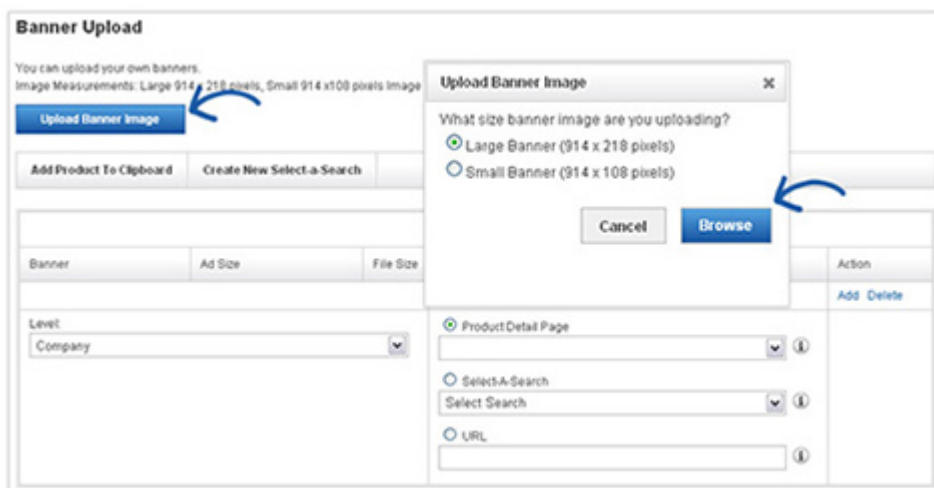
Banner Upload

You can upload your own banners.
Image Measurements: Large 914 x 218 pixels, Small 914 x108 pixels Image

Upload Banner Image

Add Product To Clipboard

Create New Select-a-Search

Upload Banner Image

×

What size banner image are you uploading?

Large Banner (914 x 218 pixels)

Small Banner (914 x 108 pixels)

Cancel

Browse

| Banner | Ad Size | File Size | | Action |
|---|---|---|---|---|
| | | | | Add Delete |

Level:

Company

Product Detail Page

Select-A-Search

Select Search

URL